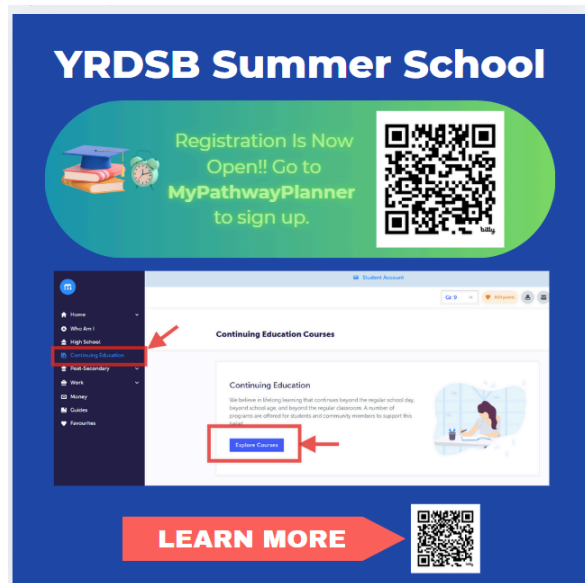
YRDSB Summer School

Registration Is Now Open!! Go to MyPathwayPlanner to sign up.

billy

Student Account

Gr 9

Home
Who Am I
High School
Continuing Education
Post-Secondary
Work
Money
Guides
Favourites

Continuing Education Courses

Continuing Education

We believe in lifelong learning that continues beyond the regular school day, beyond school age, and beyond the regular classroom. A number of programs are offered for students and community members to support this belief.

Explore Courses

LEARN MORE

billy